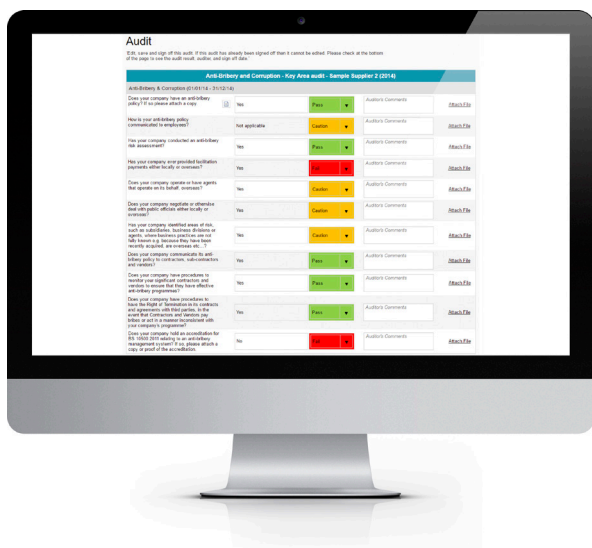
Audit

Edit, save and sign off this audit. If this audit has already been signed off then it cannot be edited. Please check at the bottom of the page to see the audit result, auditor, and sign off date.

Anti-Bribery and Corruption - Key Area audit - Sample Supplier 2 (2014)

Anti-Bribery & Corruption (01/01/14 - 31/12/14)

| Question | Answer | Result | Comments | |
|---|---|---|---|---|
| Does your company have an anti-bribery policy? If so please attach a copy. | Yes | Pass | Auditor's Comments | Attach File |
| How is your anti-bribery policy communicated to employees? | Not applicable | Caution | Auditor's Comments | Attach File |
| Has your company conducted an anti-bribery risk assessment? | Yes | Pass | Auditor's Comments | Attach File |
| Has your company ever provided facilitation payments either locally or overseas? | Yes | Fail | Auditor's Comments | Attach File |
| Does your company operate or have agents that operate on its behalf, overseas? | Yes | Caution | Auditor's Comments | Attach File |
| Does your company negotiate or otherwise deal with public officials either locally or overseas? | Yes | Caution | Auditor's Comments | Attach File |
| Has your company identified areas of risk, such as subsidiaries, business divisions or agents, where business practices are not fully known e.g. because they have been recently acquired, are overseas etc...? | Yes | Caution | Auditor's Comments | Attach File |
| Does your company communicate its anti-bribery policy to contractors, sub-contractors and vendors? | Yes | Pass | Auditor's Comments | Attach File |
| Does your company have procedures to monitor your significant contractors and vendors to ensure that they have effective anti-bribery programmes? | Yes | Pass | Auditor's Comments | Attach File |
| Does your company have procedures to have the Right of Termination in its contracts and agreements with third parties, in the event that Contractors and Vendors pay bribes or act in a manner inconsistent with your company's programme? | Yes | Pass | Auditor's Comments | Attach File |
| Does your company hold an accreditation for BS 10500 2010 relating to an anti-bribery management system? If so, please attach a copy or proof of the accreditation. | No | Fail | Auditor's Comments | Attach File |